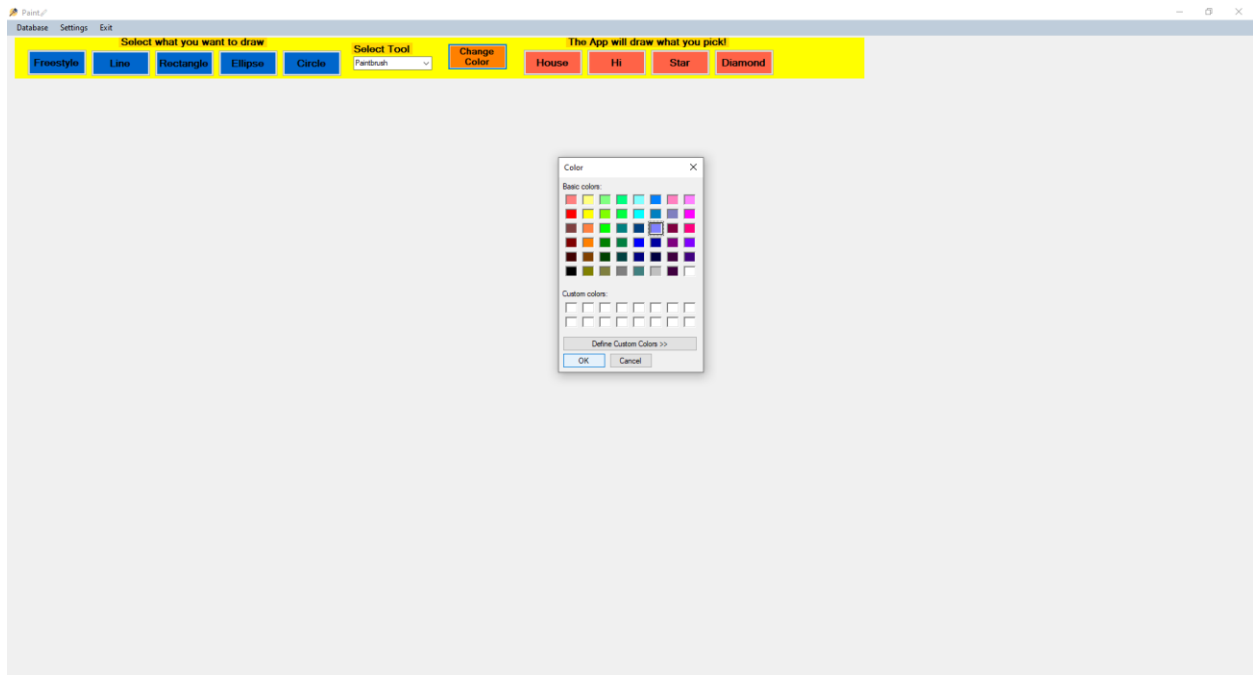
Paint.//

Database Settings Exit

Select what you want to draw

Freestyle Line Rectangle Ellipse Circle

Select Tool

Paintbrush

Change Color

The App will draw what you pick!

House Hi Star Diamond

Color

Basic colors:

Custom colors:

Define Custom Colors >>

OK Cancel